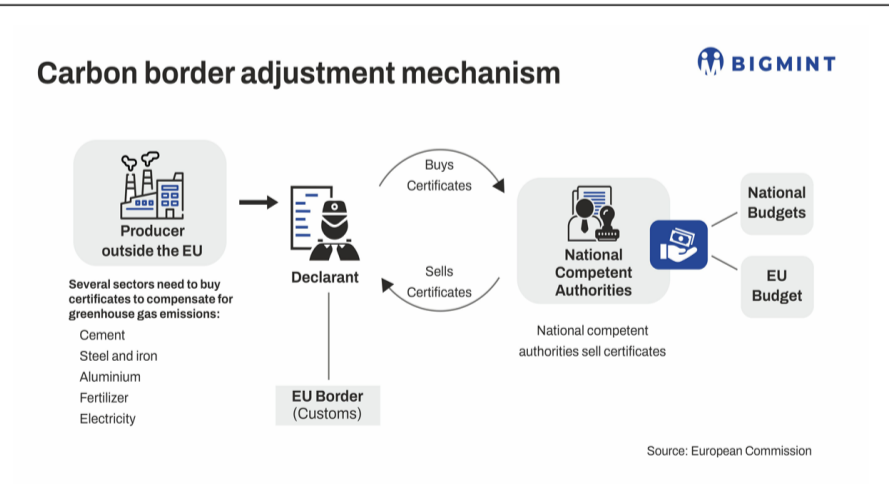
Carbon border adjustment mechanism

BIGMINT

Producer outside the EU

Several sectors need to buy certificates to compensate for greenhouse gas emissions:

Cement
Steel and iron
Aluminium
Fertilizer
Electricity

Declarant

Buys Certificates

Sells Certificates

EU Border (Customs)

National Competent Authorities

National competent authorities sell certificates

National Budgets

EU Budget

Source: European Commission